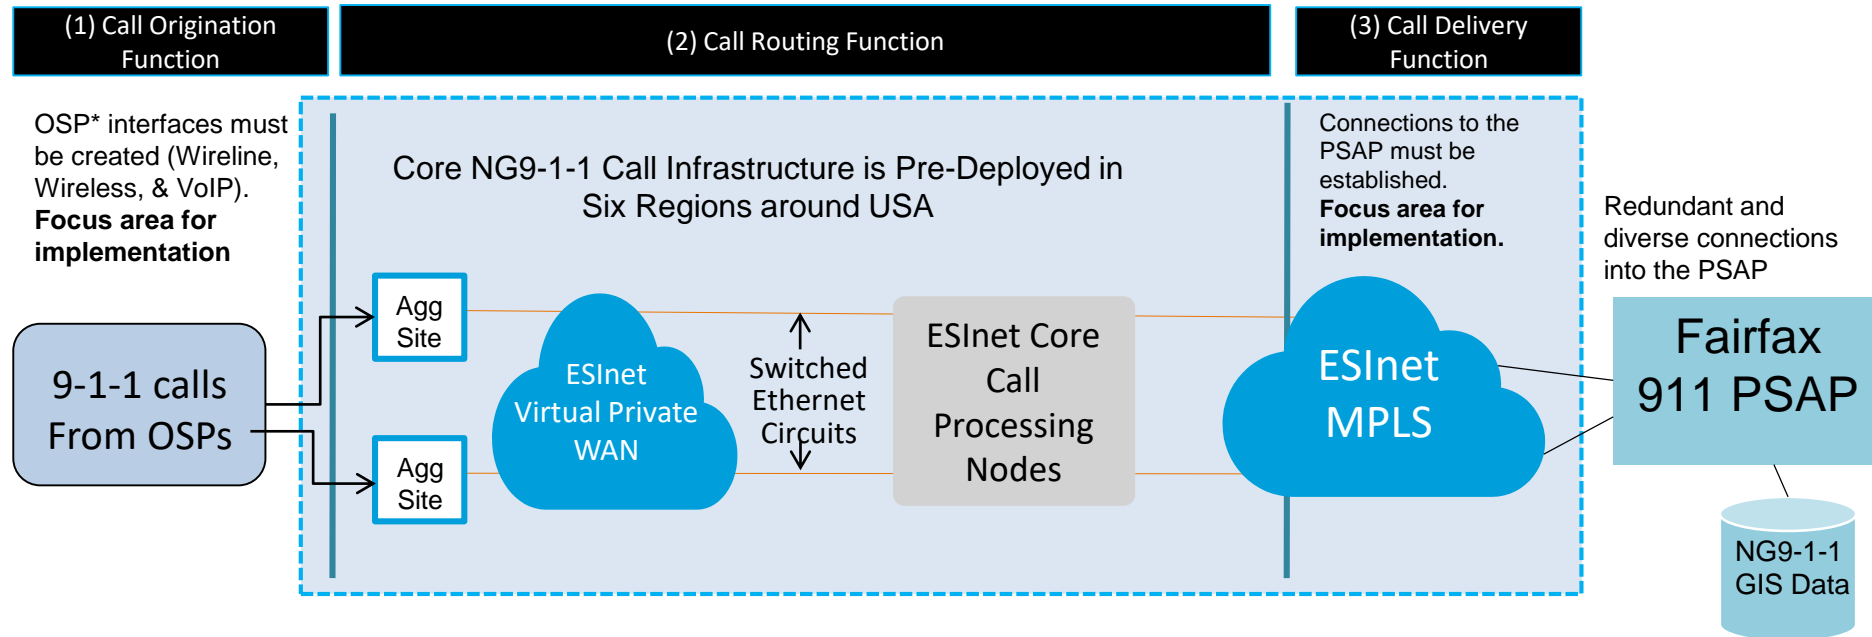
(1) Call Origination Function

(2) Call Routing Function

(3) Call Delivery Function

OSP* interfaces must be created (Wireline, Wireless, & VoIP). **Focus area for implementation**

Core NG9-1-1 Call Infrastructure is Pre-Deployed in Six Regions around USA

Connections to the PSAP must be established. **Focus area for implementation.**

Redundant and diverse connections into the PSAP

9-1-1 calls From OSPs

Agg Site

Agg Site

ESInet Virtual Private WAN

Switched Ethernet Circuits

ESInet Core Call Processing Nodes

ESInet MPLS

Fairfax 911 PSAP

NG9-1-1 GIS Data